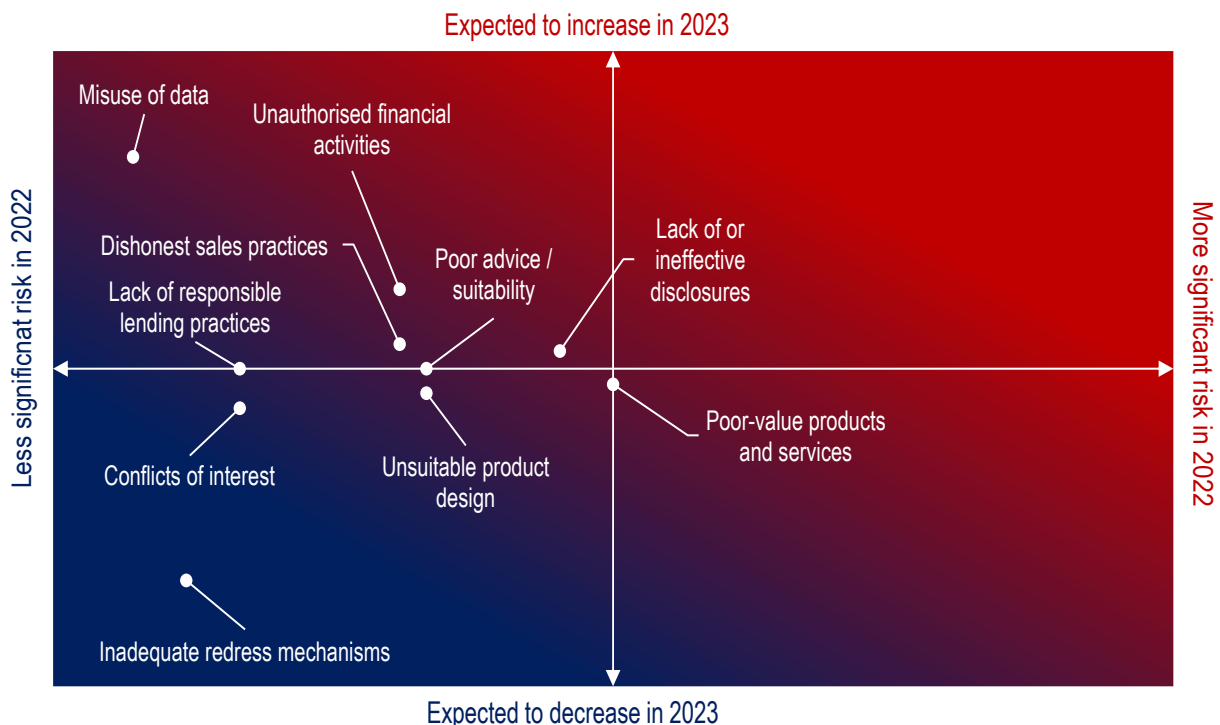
Expected to increase in 2023

Less significnat risk in 2022

More significant risk in 2022

Misuse of data

Unauthorised financial activities

Dishonest sales practices

Lack of responsible lending practices

Poor advice / suitability

Lack of or ineffective disclosures

Poor-value products and services

Conflicts of interest

Unsuitable product design

Inadequate redress mechanisms

Expected to decrease in 2023